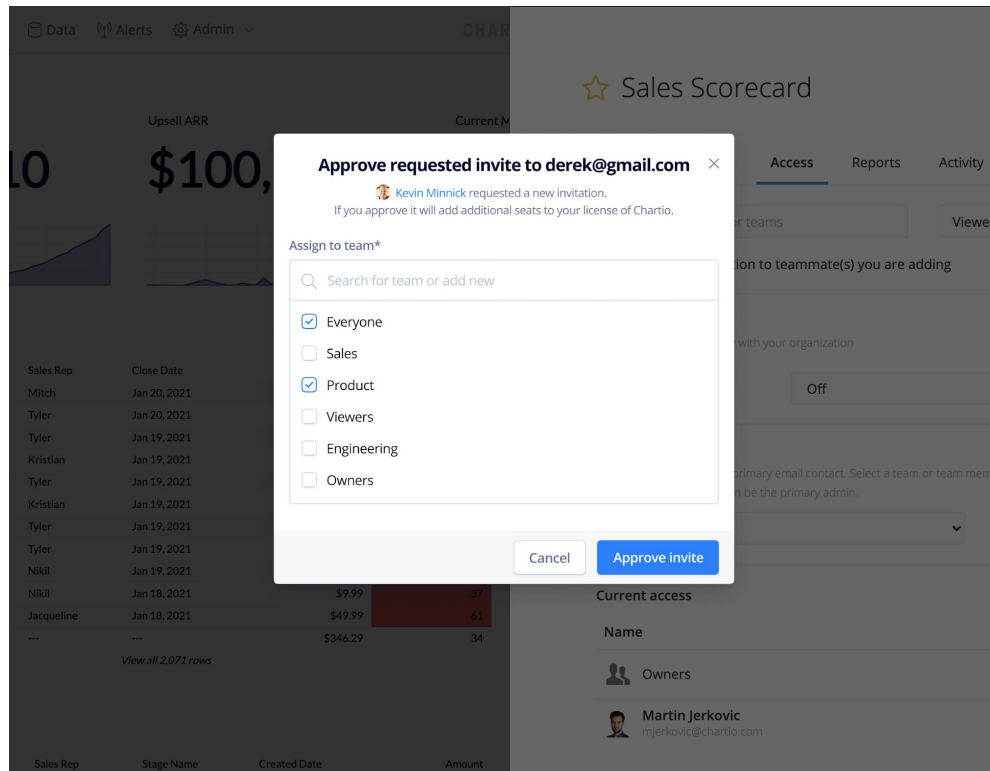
Data Alerts Admin CHAR

Upsell ARR
10 $100,
Current M

Sales Scorecard

Access Reports Activity

r teams Viewe
ion to teammate(s) you are adding

with your organization

Off

rimary email contact. Select a team or team mem
n be the primary admin.

Approve requested invite to derek@gmail.com ×
Kevin Minnick requested a new invitation.
If you approve it will add additional seats to your license of Chartio.

Assign to team*

Search for team or add new

Everyone
Sales
Product
Viewers
Engineering
Owners

Cancel Approve invite

| Sales Rep | Close Date | | |
|---|---|---|---|
| Mitch | Jan 20, 2021 | | |
| Tyler | Jan 20, 2021 | | |
| Tyler | Jan 19, 2021 | | |
| Kristian | Jan 19, 2021 | | |
| Tyler | Jan 19, 2021 | | |
| Kristian | Jan 19, 2021 | | |
| Tyler | Jan 19, 2021 | | |
| Tyler | Jan 19, 2021 | | |
| Nikil | Jan 19, 2021 | | |
| Nikil | Jan 18, 2021 | $9.99 | 37 |
| Jacqueline | Jan 18, 2021 | $49.99 | 61 |
| --- | --- | $346.29 | 34 |

View all 2,071 rows

Sales Rep Stage Name Created Date Amount

Current access
Name
Owners
Martin Jerkovic
mjerkovic@chartio.com